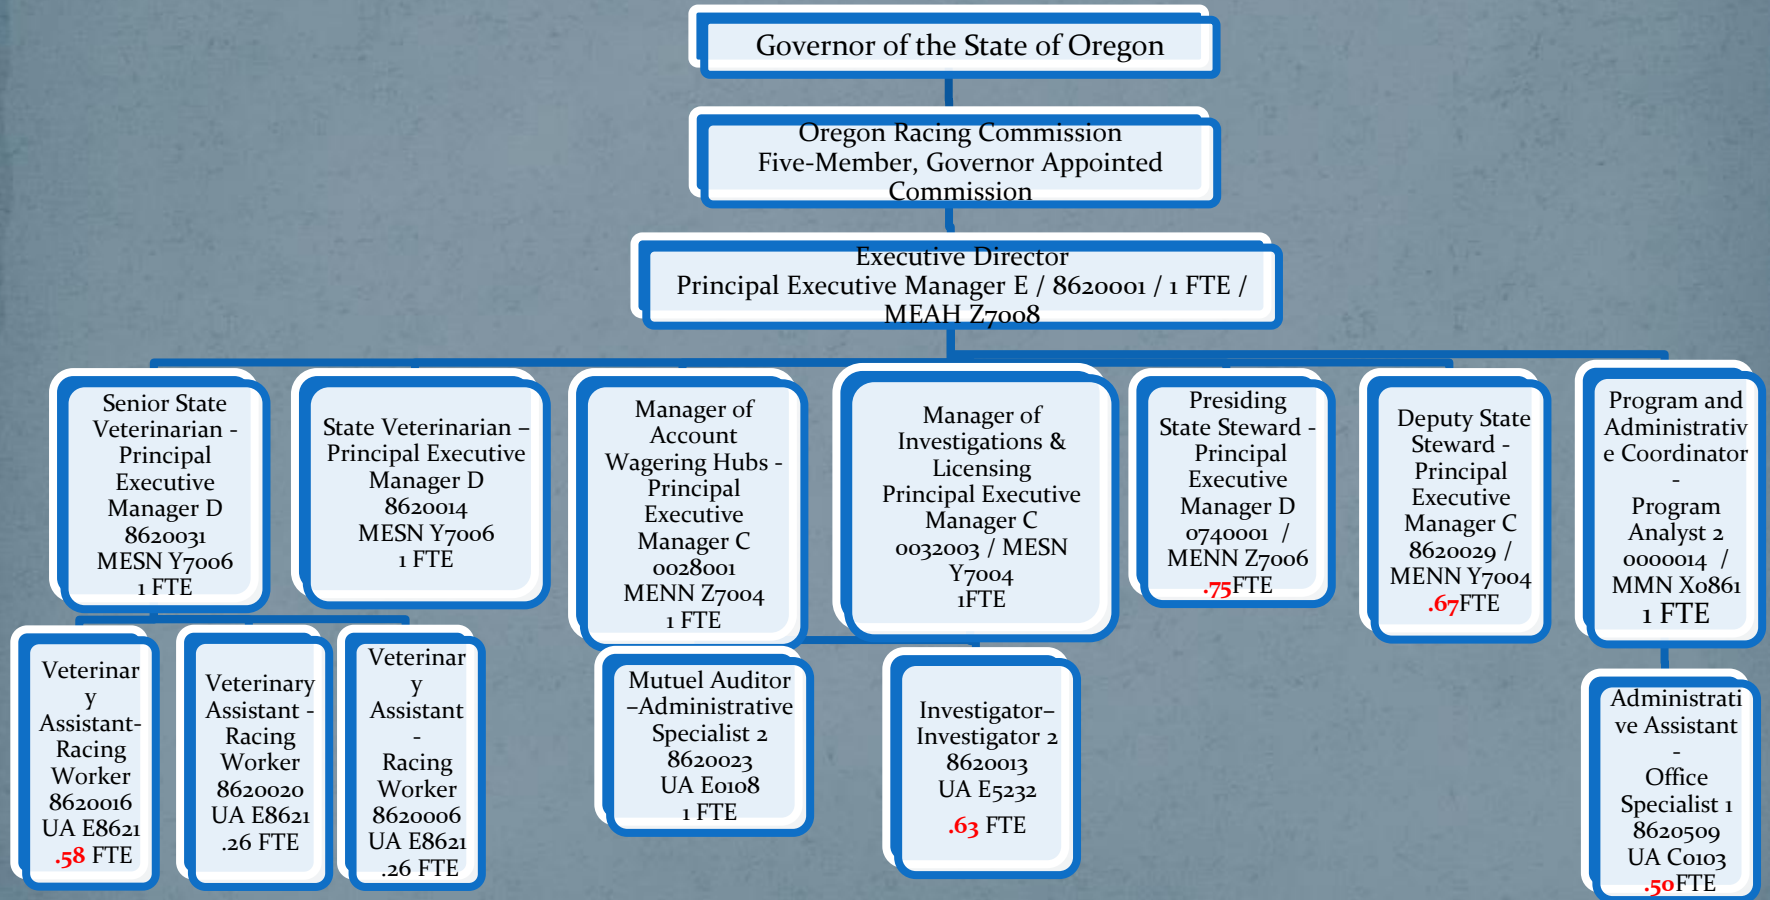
Governor of the State of Oregon

Oregon Racing Commission
Five-Member, Governor Appointed Commission

Executive Director
Principal Executive Manager E / 8620001 / 1 FTE / MEAH Z7008

Senior State Veterinarian - Principal Executive Manager D 8620031 MESN Y7006 1 FTE

State Veterinarian – Principal Executive Manager D 8620014 MESN Y7006 1 FTE

Manager of Account Wagering Hubs - Principal Executive Manager C 0028001 MENN Z7004 1 FTE

Manager of Investigations & Licensing Principal Executive Manager C 0032003 / MESN Y7004 1FTE

Presiding State Steward - Principal Executive Manager D 0740001 / MENN Z7006 .75FTE

Deputy State Steward - Principal Executive Manager C 8620029 / MENN Y7004 .67FTE

Program and Administrative Coordinator - Program Analyst 2 0000014 / MMN X0861 1 FTE

Veterinary Assistant- Racing Worker 8620016 UA E8621 .58 FTE

Veterinary Assistant - Racing Worker 8620020 UA E8621 .26 FTE

Veterinary Assistant - Racing Worker 8620006 UA E8621 .26 FTE

Mutuel Auditor –Administrative Specialist 2 8620023 UA E0108 1 FTE

Investigator– Investigator 2 8620013 UA E5232 .63 FTE

Administrative Assistant - Office Specialist 1 8620509 UA C0103 .50FTE